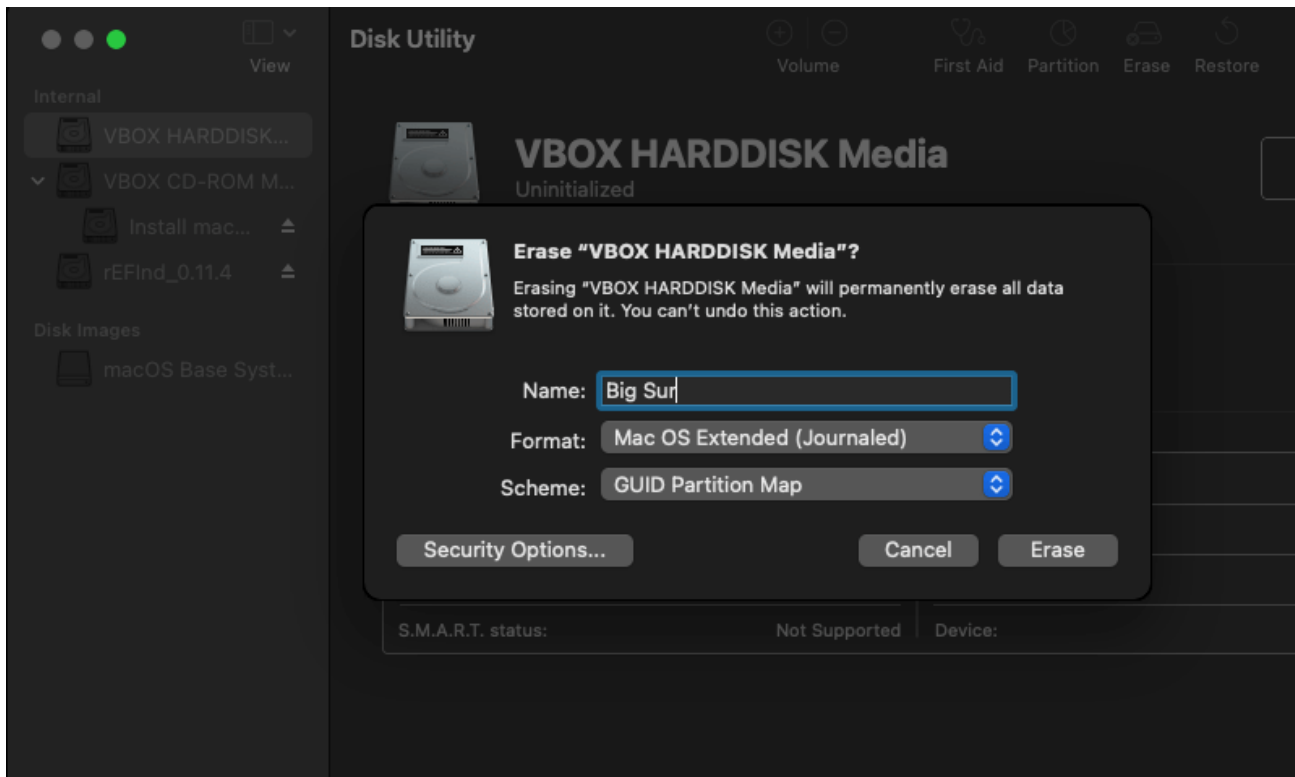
View

Internal

VBOX HARDDISK...

VBOX CD-ROM M...

Install mac...

rEFInd_0.11.4

Disk Images

macOS Base Syst...

Disk Utility

Volume

First Aid

Partition

Erase

Restore

VBOX HARDDISK Media

Uninitialized

Erase "VBOX HARDDISK Media"?

Erasing "VBOX HARDDISK Media" will permanently erase all data stored on it. You can't undo this action.

Name: Big Sur

Format: Mac OS Extended (Journaled)

Scheme: GUID Partition Map

Security Options...

Cancel

Erase

S.M.A.R.T. status:

Not Supported

Device: